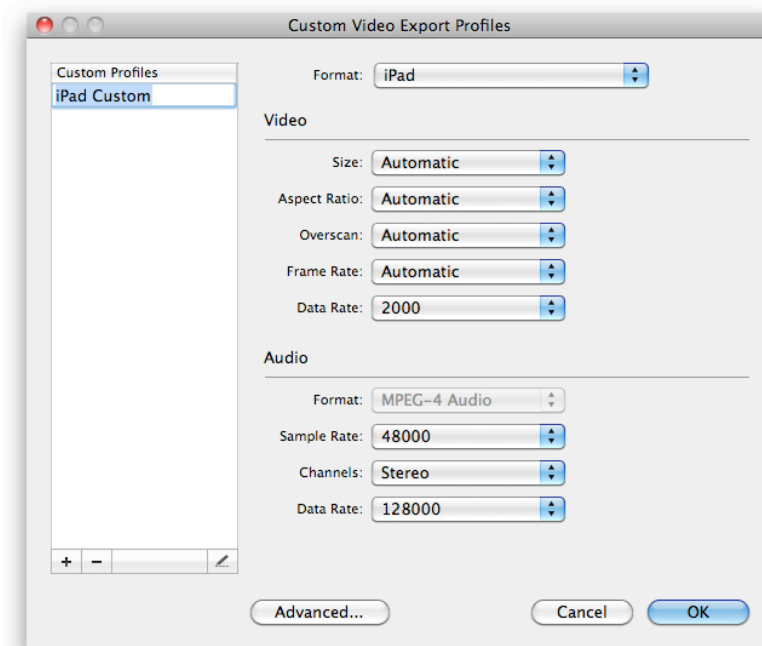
Custom Video Export Profiles

Custom Profiles
iPad Custom

+ −

Format: iPad

Video

Size: Automatic
Aspect Ratio: Automatic
Overscan: Automatic
Frame Rate: Automatic
Data Rate: 2000

Audio

Format: MPEG-4 Audio
Sample Rate: 48000
Channels: Stereo
Data Rate: 128000

Advanced...
Cancel
OK